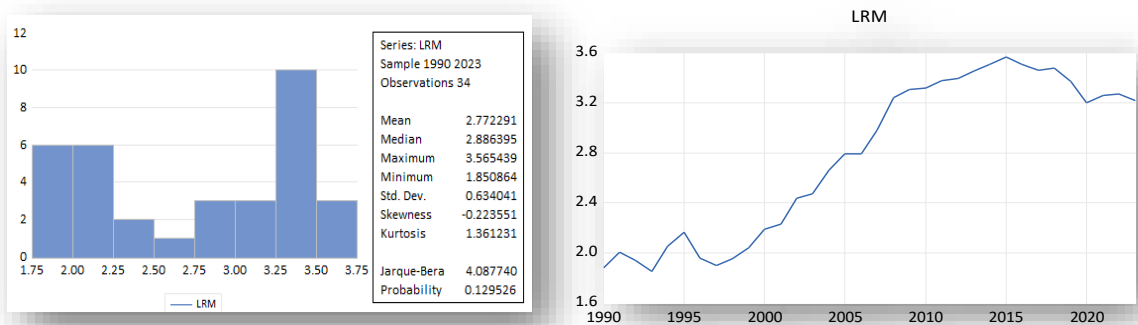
12
10
8
6
4
2
0
1.75 2.00 2.25 2.50 2.75 3.00 3.25 3.50 3.75

LRM

Series: LRM
Sample 1990 2023
Observations 34

| | |
|---|---|
| Mean | 2.772291 |
| Median | 2.886395 |
| Maximum | 3.565439 |
| Minimum | 1.850864 |
| Std. Dev. | 0.634041 |
| Skewness | -0.223551 |
| Kurtosis | 1.361231 |
| Jarque-Bera | 4.087740 |
| Probability | 0.129526 |

LRM

3.6
3.2
2.8
2.4
2.0
1.6
1990 1995 2000 2005 2010 2015 2020